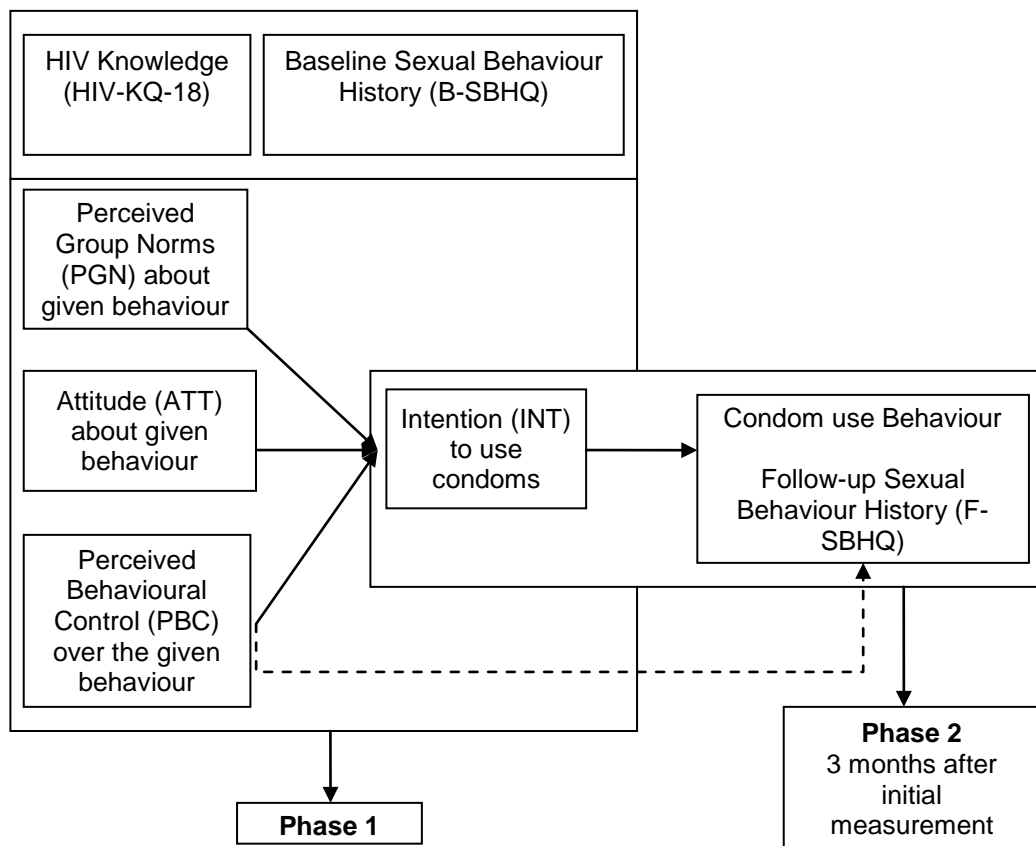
HIV Knowledge (HIV-KQ-18)

Baseline Sexual Behaviour History (B-SBHQ)

Perceived Group Norms (PGN) about given behaviour

Attitude (ATT) about given behaviour

Perceived Behavioural Control (PBC) over the given behaviour

Intention (INT) to use condoms

Condom use Behaviour

Follow-up Sexual Behaviour History (F-SBHQ)

Phase 1

Phase 2
3 months after initial measurement